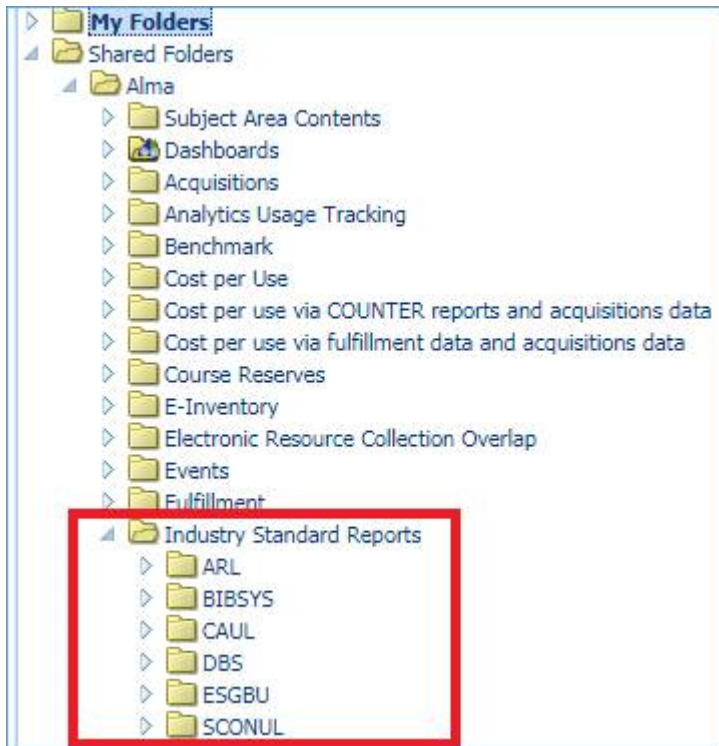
My Folders
Shared Folders
Alma
Subject Area Contents
Dashboards
Acquisitions
Analytics Usage Tracking
Benchmark
Cost per Use
Cost per use via COUNTER reports and acquisitions data
Cost per use via fulfillment data and acquisitions data
Course Reserves
E-Inventory
Electronic Resource Collection Overlap
Events
Fulfillment
Industry Standard Reports
ARL
BIBSYS
CAUL
DBS
ESGBU
SCONUL